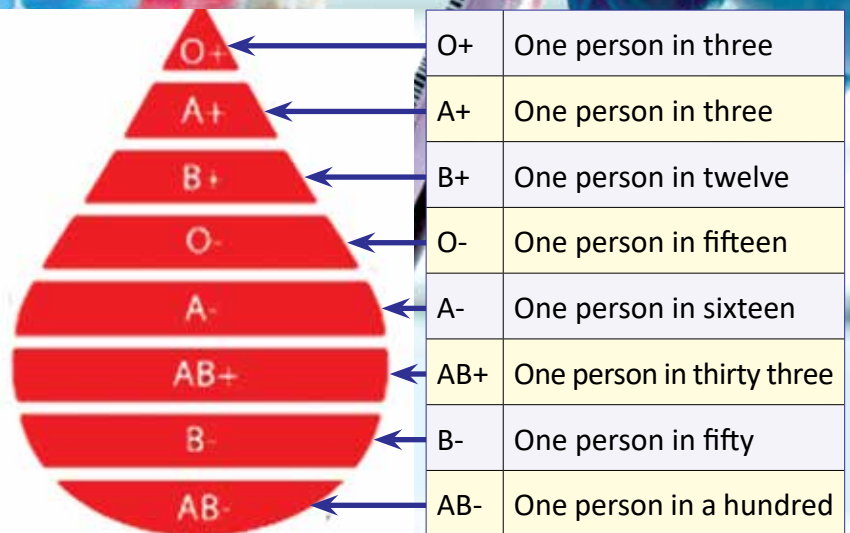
O+
A+
B+
O-
A-
AB+
B-
AB-

| O+ | One person in three |
|---|---|
| A+ | One person in three |
| B+ | One person in twelve |
| O- | One person in fifteen |
| A- | One person in sixteen |
| AB+ | One person in thirty three |
| B- | One person in fifty |
| AB- | One person in a hundred |